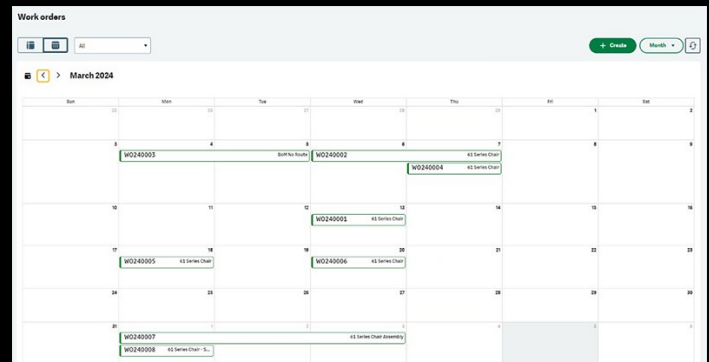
Work orders

All

+ Create

Month

March 2024

| Sun | Mon | Tue | Wed | Thu | Fri | Sat |
|---|---|---|---|---|---|---|
| 25 | 26 | 27 | 28 | 29 | 1 | 2 |
| 3 | 4 WO240003 BoM No Route | 5 | 6 WO240002 61 Series Chair | 7 WO240004 61 Series Chair | 8 | 9 |
| 10 | 11 | 12 | 13 WO240001 61 Series Chair | 14 | 15 | 16 |
| 17 | 18 WO240005 61 Series Chair | 19 | 20 WO240006 61 Series Chair | 21 | 22 | 23 |
| 24 | 25 | 26 | 27 | 28 | 29 | 30 |
| 31 | 1 WO240007 61 Series Chair Assembly WO240008 61 Series Chair - S... | 2 | 3 | 4 | 5 | 6 |